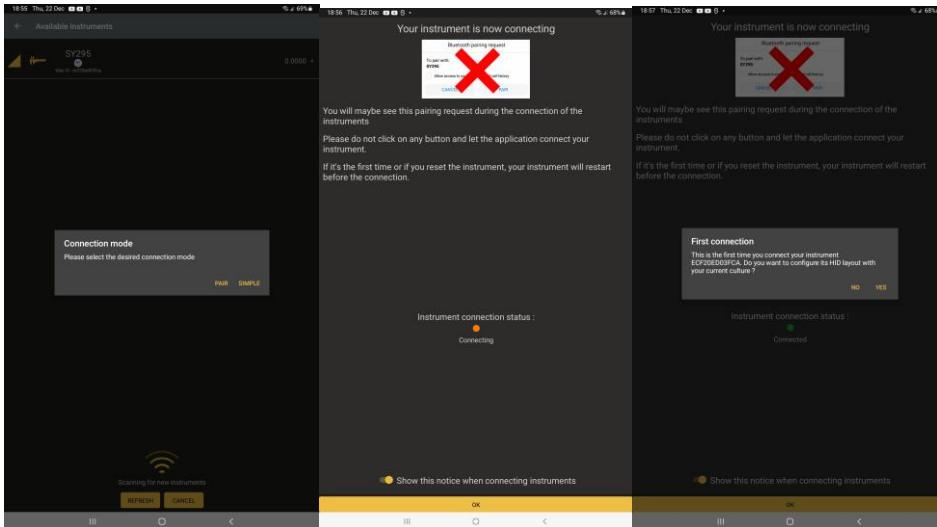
18:55 Thu, 22 Dec

69%

Available instruments

SY295

Mac ID : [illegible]

0.0000

Connection mode

Please select the desired connection mode

PAIR SIMPLE

Scanning for new instruments

REFRESH CANCEL

18:56 Thu, 22 Dec

68%

Your instrument is now connecting

Bluetooth pairing request

To pair with: SY295

Allow access to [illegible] call history

CANCEL PAIR

You will maybe see this pairing request during the connection of the instruments

Please do not click on any button and let the application connect your instrument.

If it's the first time or if you reset the instrument, your instrument will restart before the connection.

Instrument connection status :

Connecting

Show this notice when connecting instruments

OK

18:57 Thu, 22 Dec

68%

Your instrument is now connecting

Bluetooth pairing request

You will maybe see this pairing request during the connection of the instruments

Please do not click on any button and let the application connect your instrument.

If it's the first time or if you reset the instrument, your instrument will restart before the connection.

First connection

This is the first time you connect your instrument ECF20ED03FCA. Do you want to configure its HID layout with your current culture ?

NO YES

Instrument connection status :

Connected

Show this notice when connecting instruments

OK